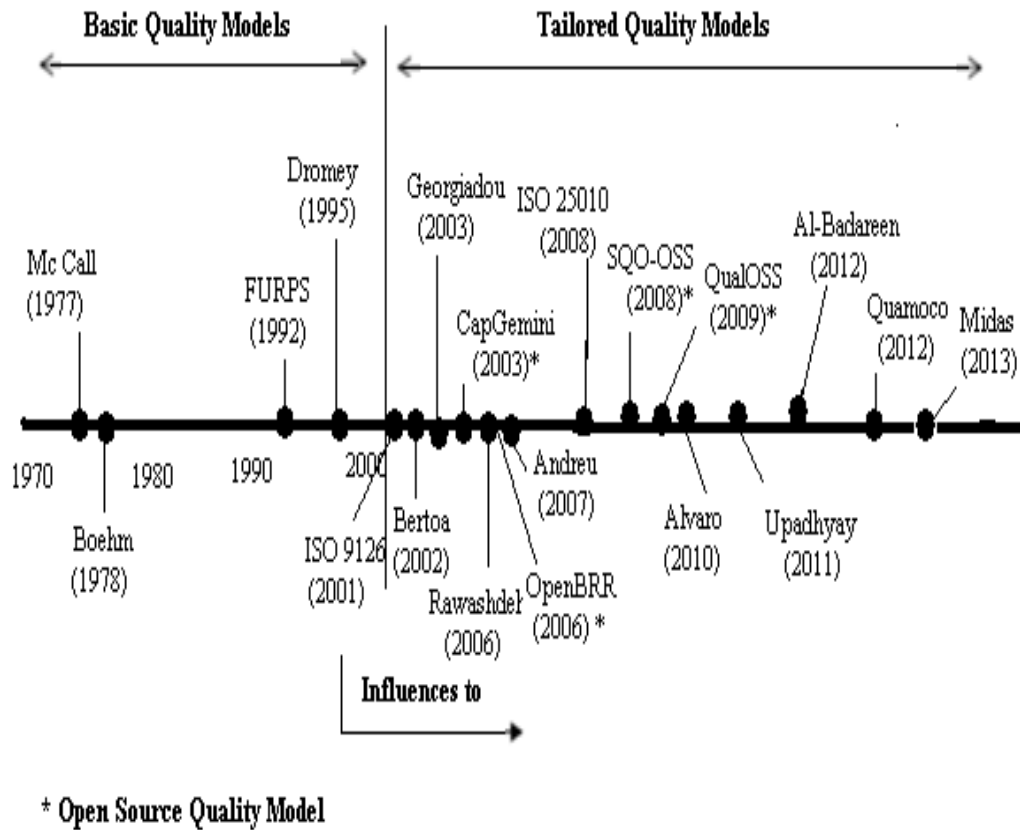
Basic Quality Models

Tailored Quality Models

Dromey (1995)

Georgiadou (2003)

ISO 25010 (2008)

Al-Badareen (2012)

Mc Call (1977)

FURPS (1992)

SQO-OSS (2008)*

QualOSS (2009)*

CapGemini (2003)*

Quamoco (2012)

Midas (2013)

1970

1980

1990

2000

Andreu (2007)

Boehm (1978)

Bertoa (2002)

Alvaro (2010)

Upadhyay (2011)

ISO 9126 (2001)

Rawashdeh (2006)

OpenBRR (2006) *

Influences to

* Open Source Quality Model